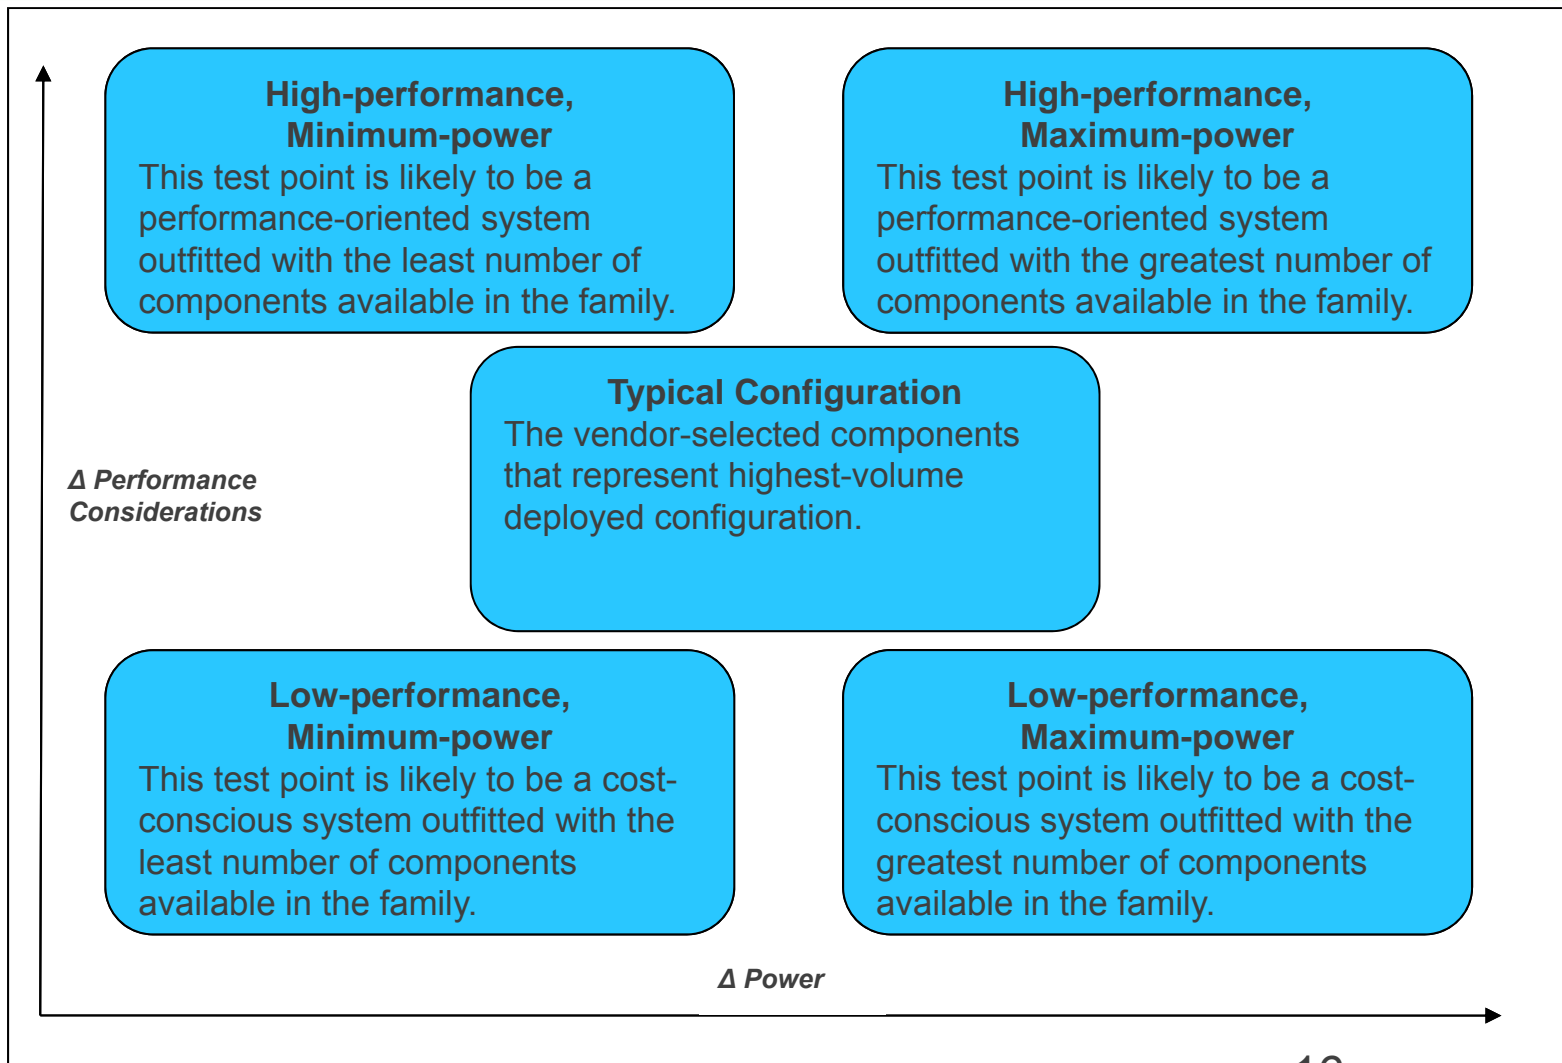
High-performance, Minimum-power
This test point is likely to be a performance-oriented system outfitted with the least number of components available in the family.

High-performance, Maximum-power
This test point is likely to be a performance-oriented system outfitted with the greatest number of components available in the family.

Typical Configuration
The vendor-selected components that represent highest-volume deployed configuration.

Δ Performance Considerations

Low-performance, Minimum-power
This test point is likely to be a cost-conscious system outfitted with the least number of components available in the family.

Low-performance, Maximum-power
This test point is likely to be a cost-conscious system outfitted with the greatest number of components available in the family.

Δ Power

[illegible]